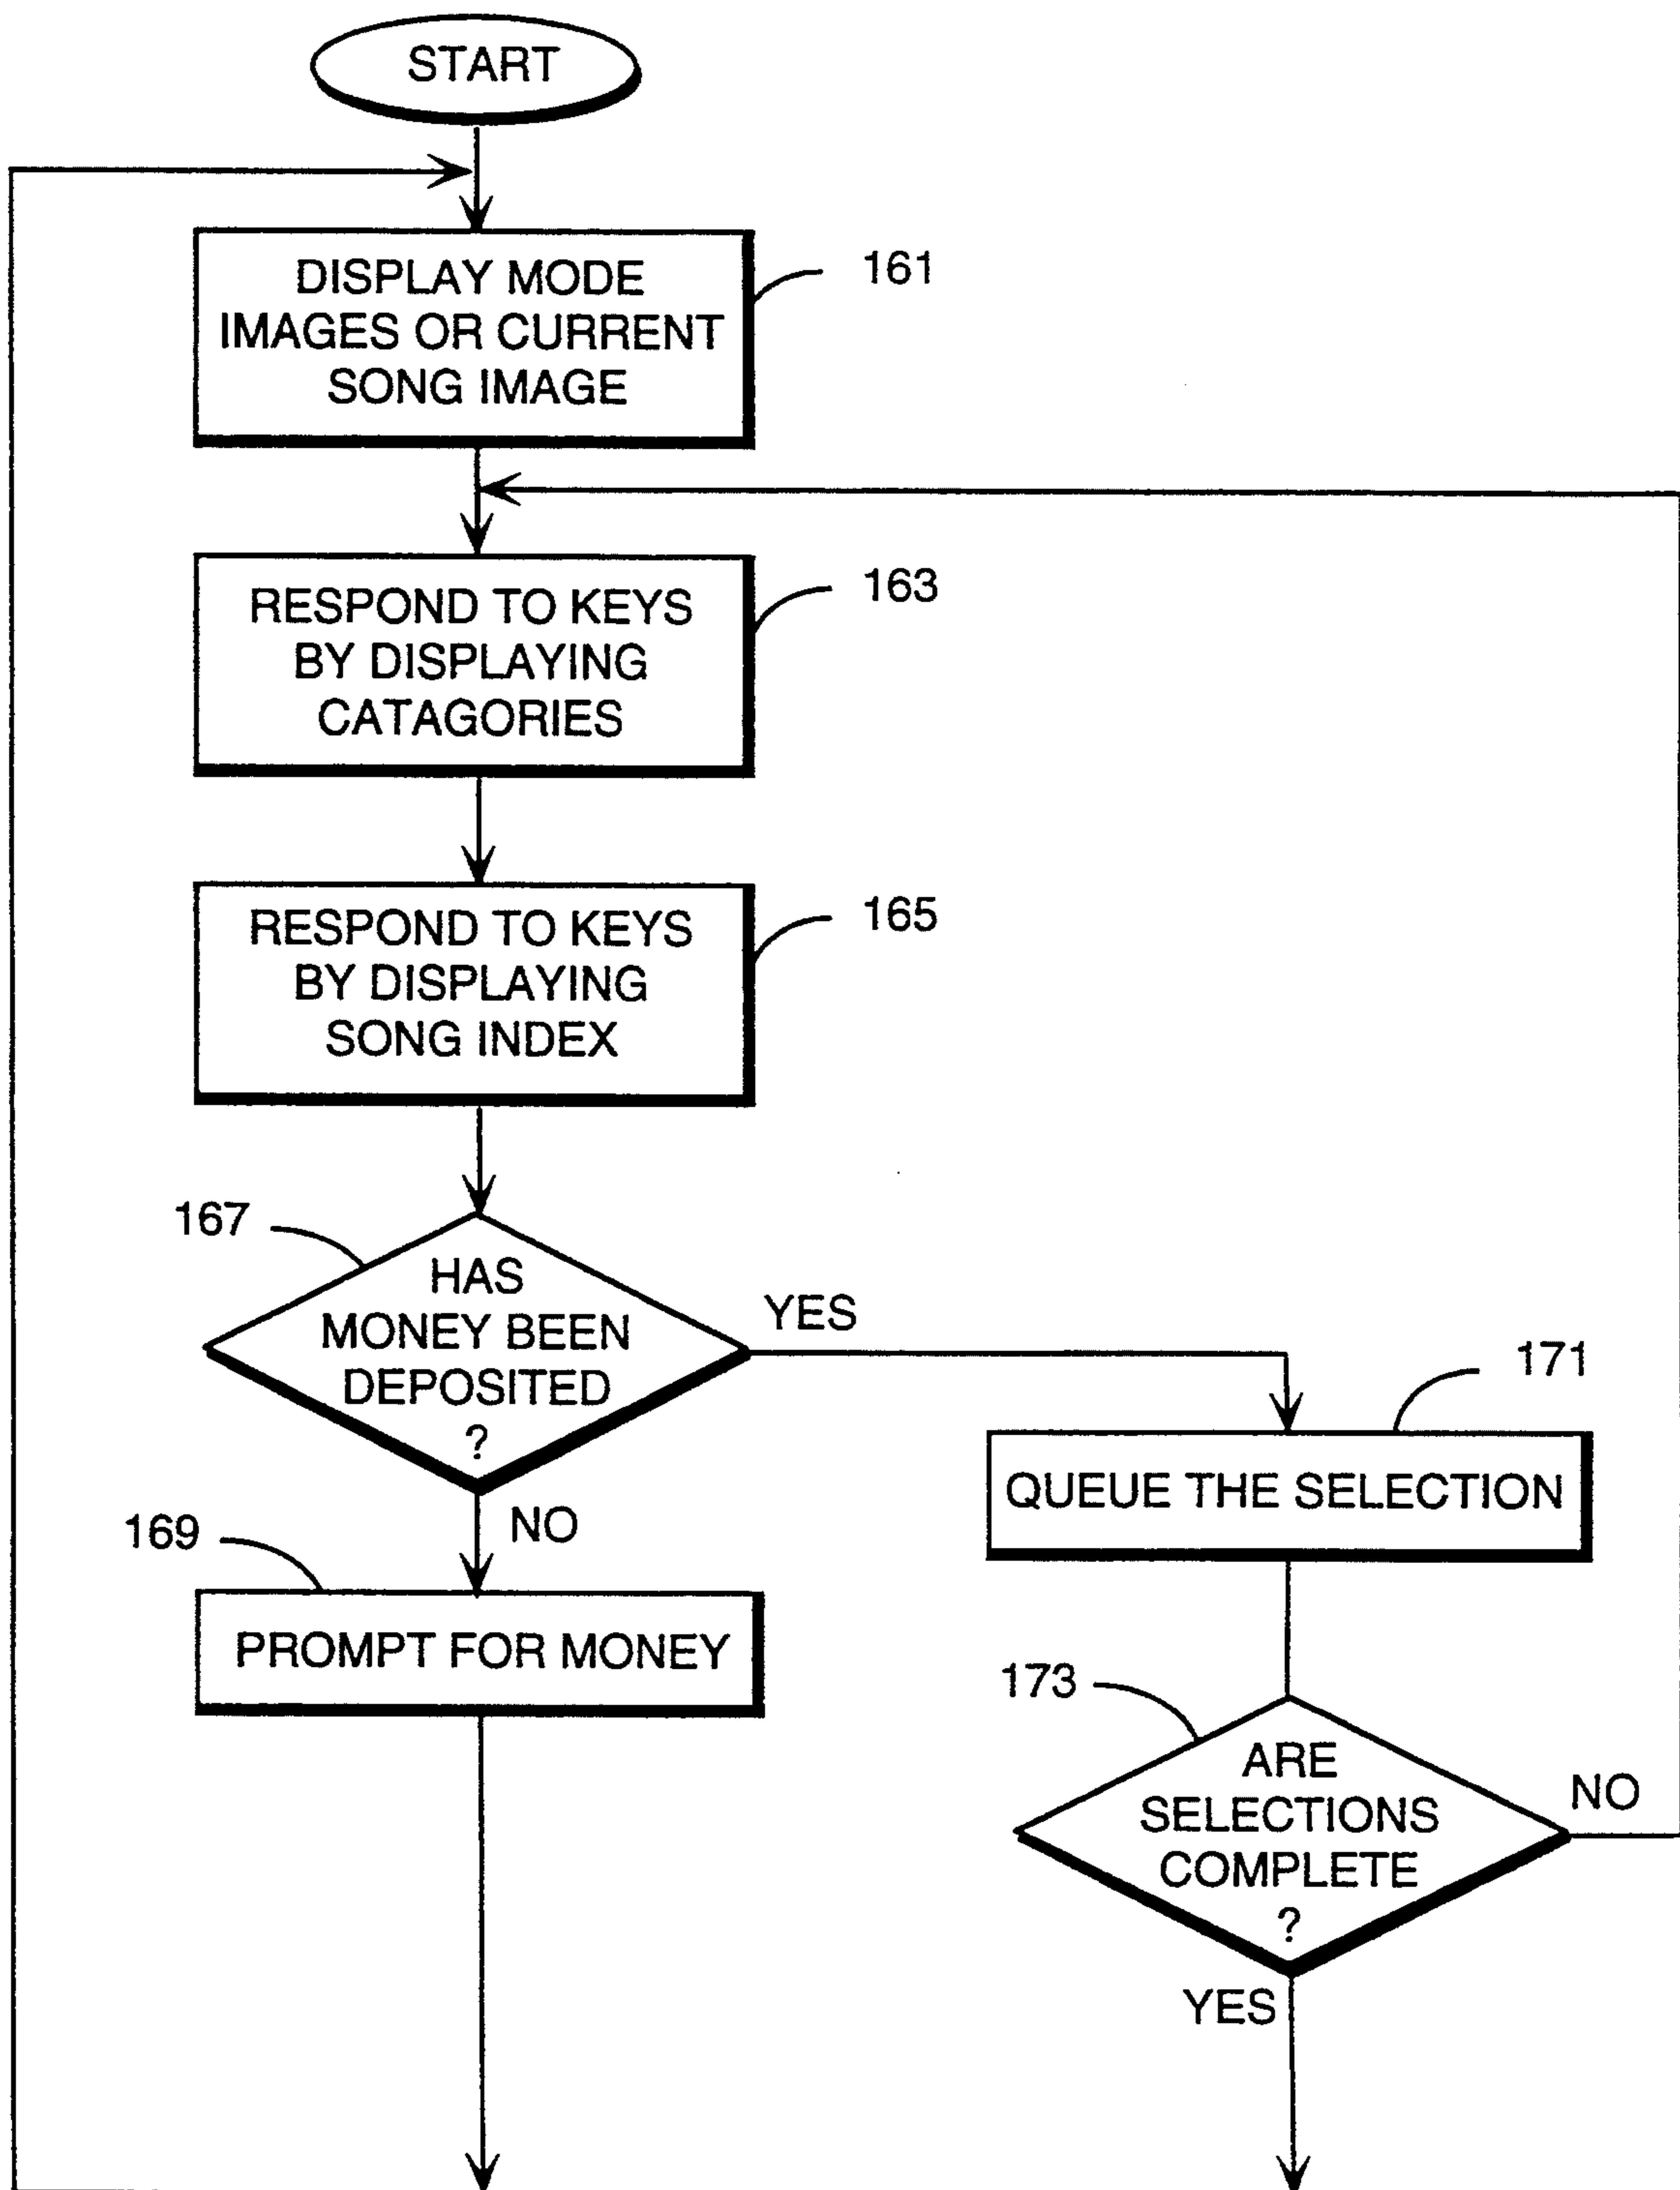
START

DISPLAY MODE IMAGES OR CURRENT SONG IMAGE

161

RESPOND TO KEYS BY DISPLAYING CATAGORIES

163

RESPOND TO KEYS BY DISPLAYING SONG INDEX

165

167

HAS MONEY BEEN DEPOSITED ?

YES

NO

169

PROMPT FOR MONEY

171

QUEUE THE SELECTION

173

ARE SELECTIONS COMPLETE ?

NO

YES